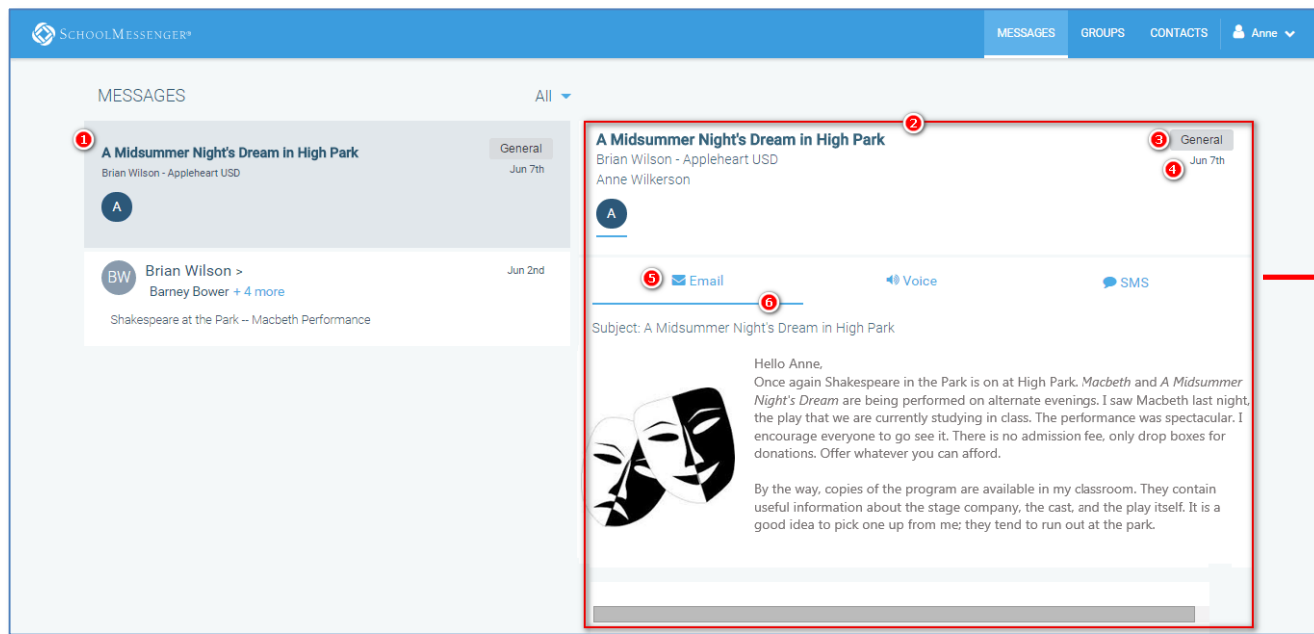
SchoolMessenger®

MESSAGES GROUPS CONTACTS Anne

MESSAGES

All

1

A Midsummer Night's Dream in High Park

Brian Wilson - Appleheart USD

General

Jun 7th

A

BW Brian Wilson >

Barney Bower + 4 more

Jun 2nd

Shakespeare at the Park -- Macbeth Performance

2

A Midsummer Night's Dream in High Park

Brian Wilson - Appleheart USD

Anne Wilkerson

3 General

Jun 7th

4

A

5 Email

Voice

SMS

6

Subject: A Midsummer Night's Dream in High Park

Hello Anne,
Once again Shakespeare in the Park is on at High Park. *Macbeth* and *A Midsummer Night's Dream* are being performed on alternate evenings. I saw Macbeth last night, the play that we are currently studying in class. The performance was spectacular. I encourage everyone to go see it. There is no admission fee, only drop boxes for donations. Offer whatever you can afford.

By the way, copies of the program are available in my classroom. They contain useful information about the stage company, the cast, and the play itself. It is a good idea to pick one up from me; they tend to run out at the park.